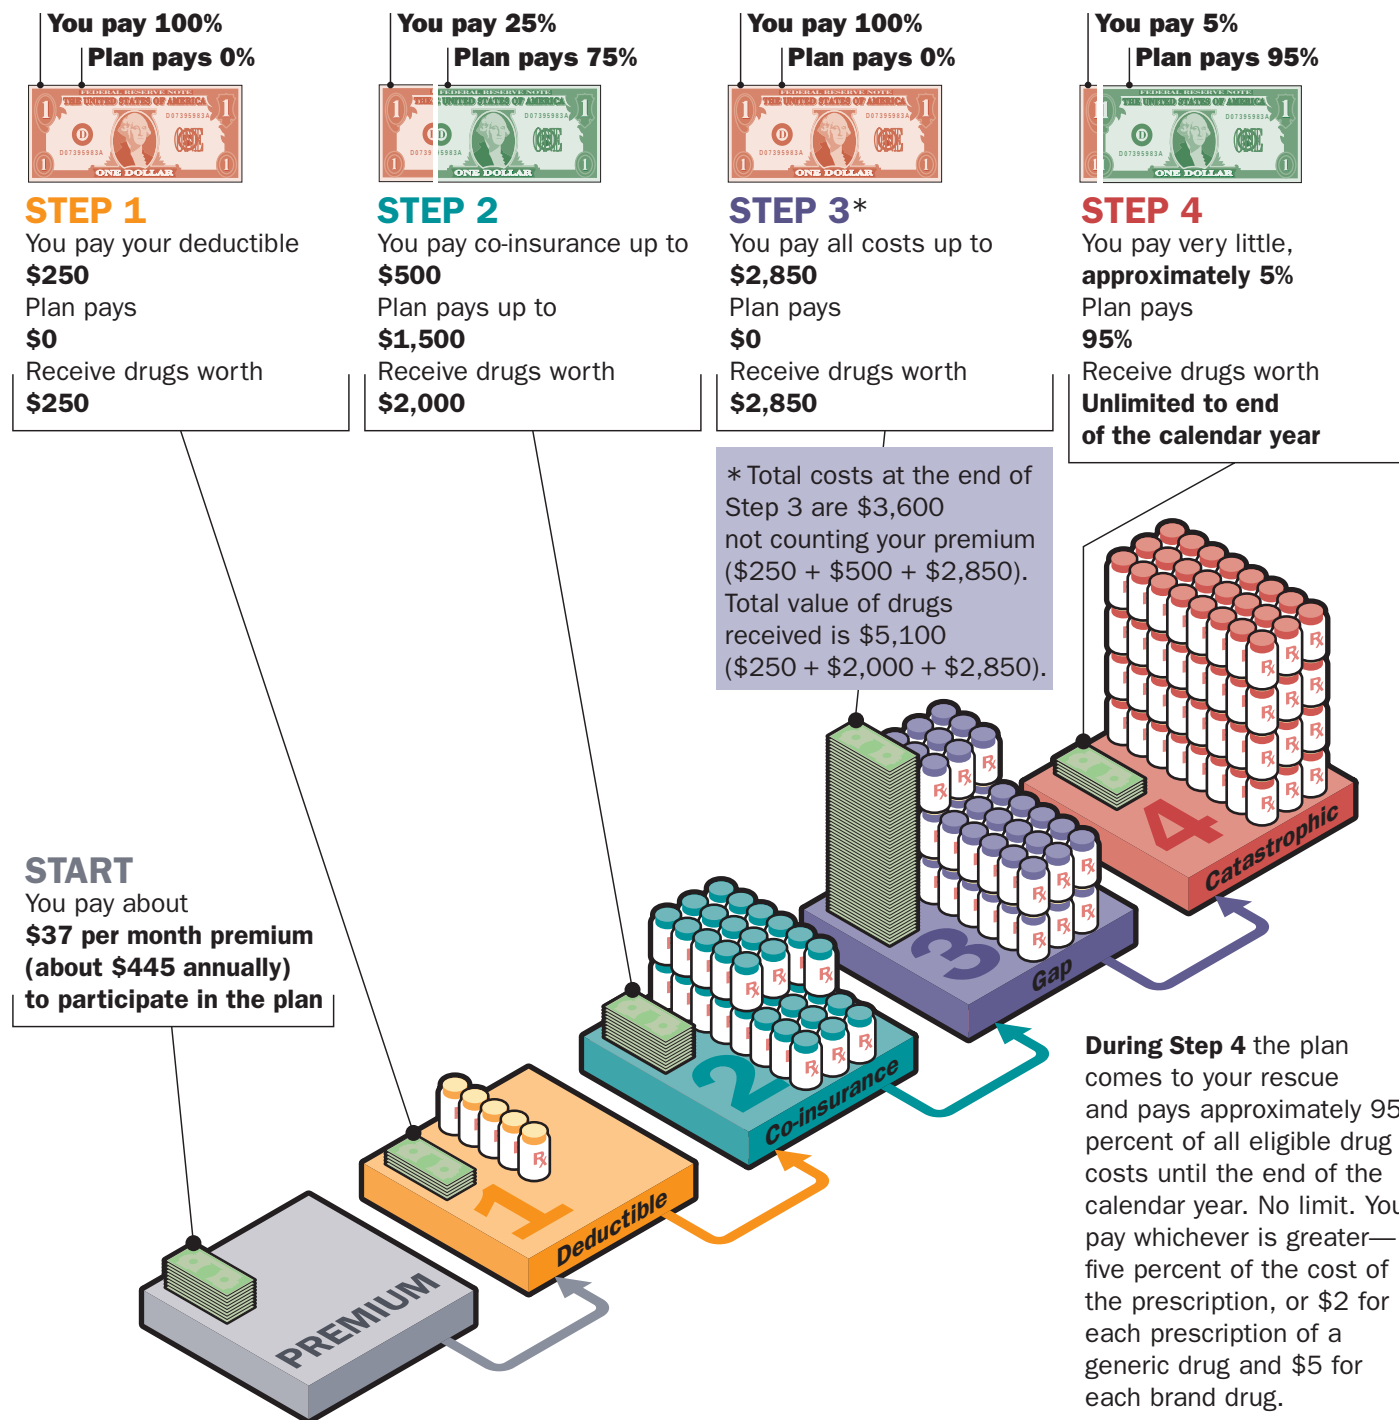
You pay 100%
Plan pays 0%

You pay 25%
Plan pays 75%

You pay 100%
Plan pays 0%

You pay 5%
Plan pays 95%

STEP 1
You pay your deductible
$250
Plan pays
$0
Receive drugs worth
$250

STEP 2
You pay co-insurance up to
$500
Plan pays up to
$1,500
Receive drugs worth
$2,000

STEP 3*
You pay all costs up to
$2,850
Plan pays
$0
Receive drugs worth
$2,850

STEP 4
You pay very little,
approximately 5%
Plan pays
95%
Receive drugs worth
Unlimited to end of the calendar year

* Total costs at the end of Step 3 are $3,600 not counting your premium ($250 + $500 + $2,850). Total value of drugs received is $5,100 ($250 + $2,000 + $2,850).

START
You pay about
$37 per month premium (about $445 annually) to participate in the plan

PREMIUM
1 Deductible
2 Co-insurance
3 Gap
4 Catastrophic

During Step 4 the plan comes to your rescue and pays approximately 95 percent of all eligible drug costs until the end of the calendar year. No limit. You pay whichever is greater—five percent of the cost of the prescription, or $2 for each prescription of a generic drug and $5 for each brand drug.